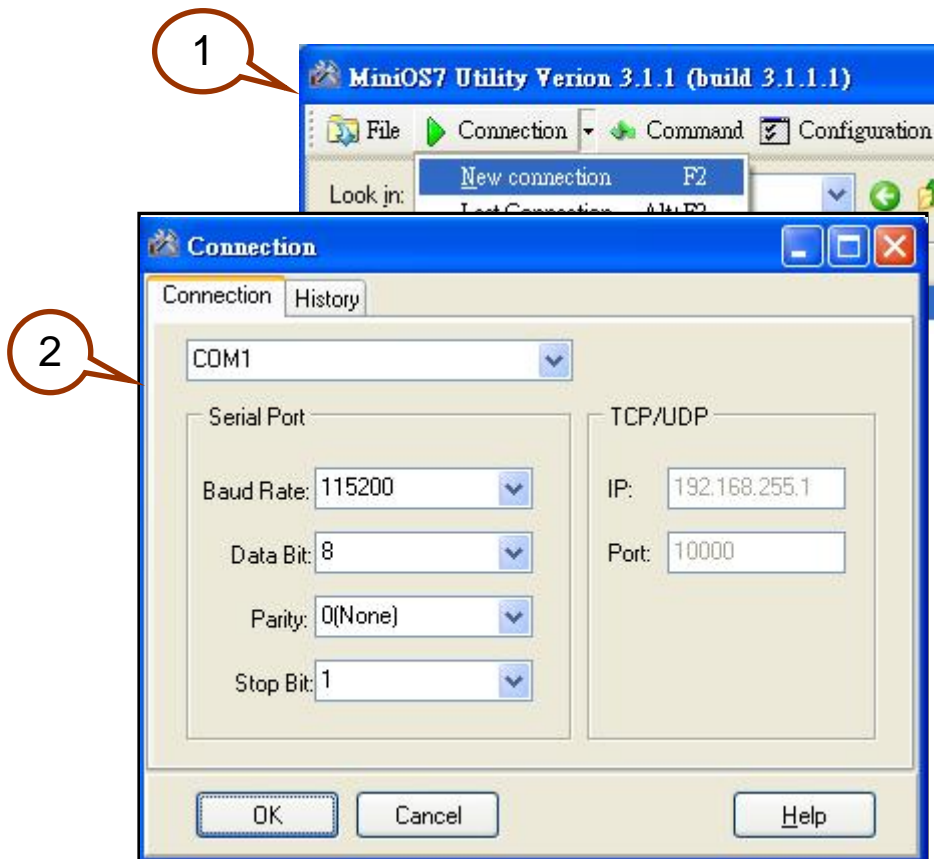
1

MiniOS7 Utility Verion 3.1.1 (build 3.1.1.1)

File Connection Command Configuration

New connection F2

Look in:

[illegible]

Connection

Connection History

2

COM1

Serial Port

Baud Rate: 115200

Data Bit: 8

Parity: 0(None)

Stop Bit: 1

TCP/UDP

IP: 192.168.255.1

Port: 10000

OK Cancel Help